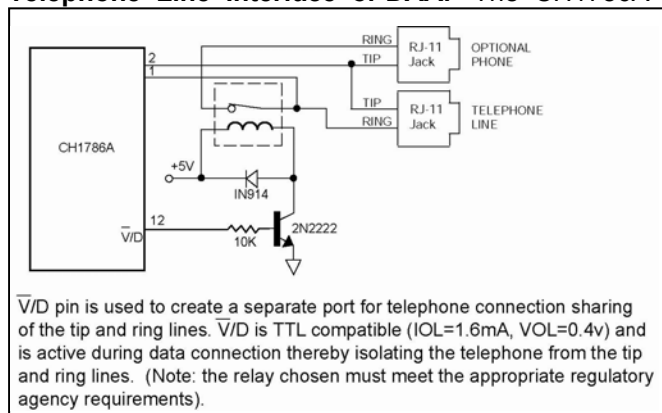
Telephone Line Interface of DAA. The CH1786A

CH1786A

2
1
12
$\overline{V}$/D

RING
TIP
RJ-11 Jack
OPTIONAL PHONE

TIP
RING
RJ-11 Jack
TELEPHONE LINE

+5V
IN914
10K
2N2222

$\overline{V}$/D pin is used to create a separate port for telephone connection sharing of the tip and ring lines. $\overline{V}$/D is TTL compatible (IOL=1.6mA, VOL=0.4v) and is active during data connection thereby isolating the telephone from the tip and ring lines. (Note: the relay chosen must meet the appropriate regulatory agency requirements).